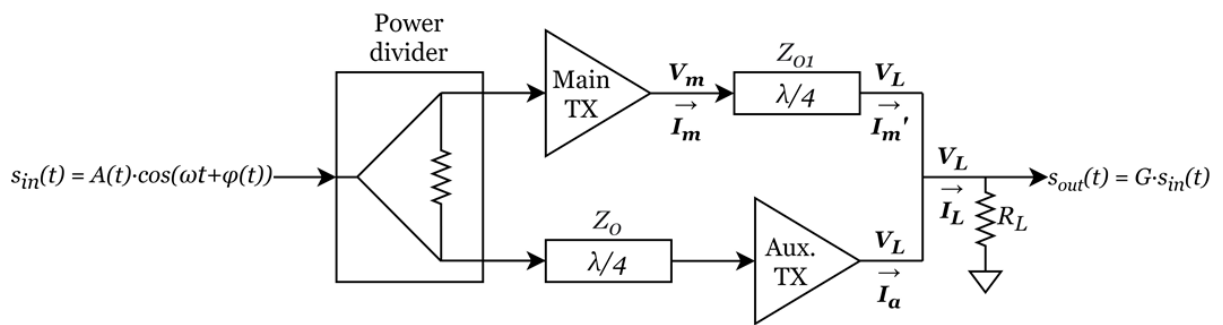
Power divider

Main TX

$V_m$

$\overrightarrow{I_m}$

$Z_{O1}$

$\lambda/4$

$V_L$

$\overrightarrow{I_m'}$

$s_{in}(t) = A(t) \cdot cos(\omega t + \varphi(t))$

$V_L$

$\overrightarrow{I_L}$

$R_L$

$s_{out}(t) = G \cdot s_{in}(t)$

$Z_O$

$\lambda/4$

Aux. TX

$V_L$

$\overrightarrow{I_a}$